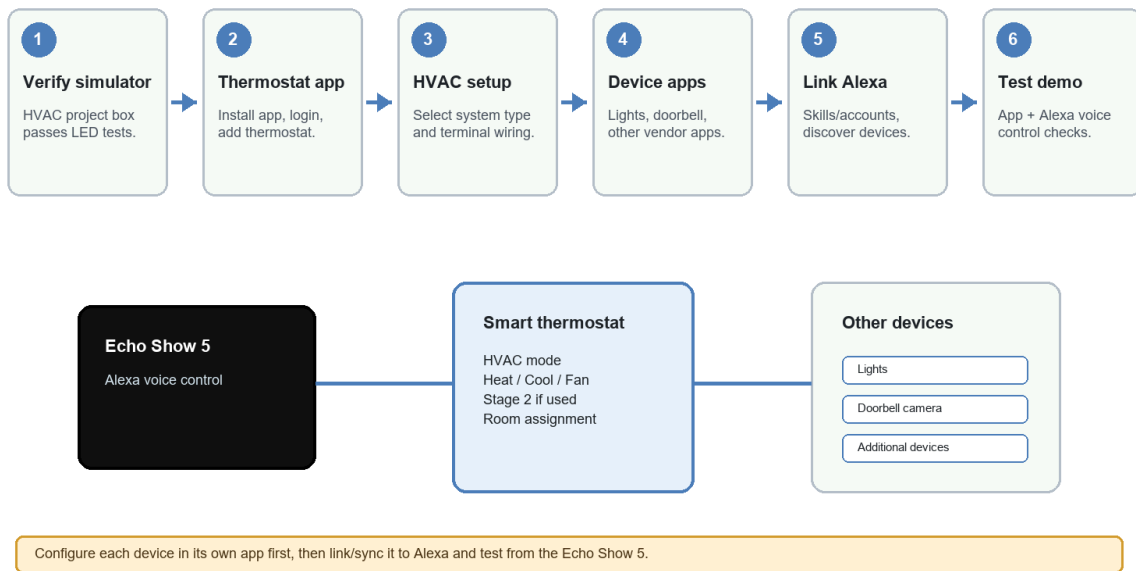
1
Verify simulator
HVAC project box passes LED tests.

2
Thermostat app
Install app, login, add thermostat.

3
HVAC setup
Select system type and terminal wiring.

4
Device apps
Lights, doorbell, other vendor apps.

5
Link Alexa
Skills/accounts, discover devices.

6
Test demo
App + Alexa voice control checks.

Echo Show 5
Alexa voice control

Smart thermostat
HVAC mode
Heat / Cool / Fan
Stage 2 if used
Room assignment

Other devices
Lights
Doorbell camera
Additional devices

Configure each device in its own app first, then link/sync it to Alexa and test from the Echo Show 5.